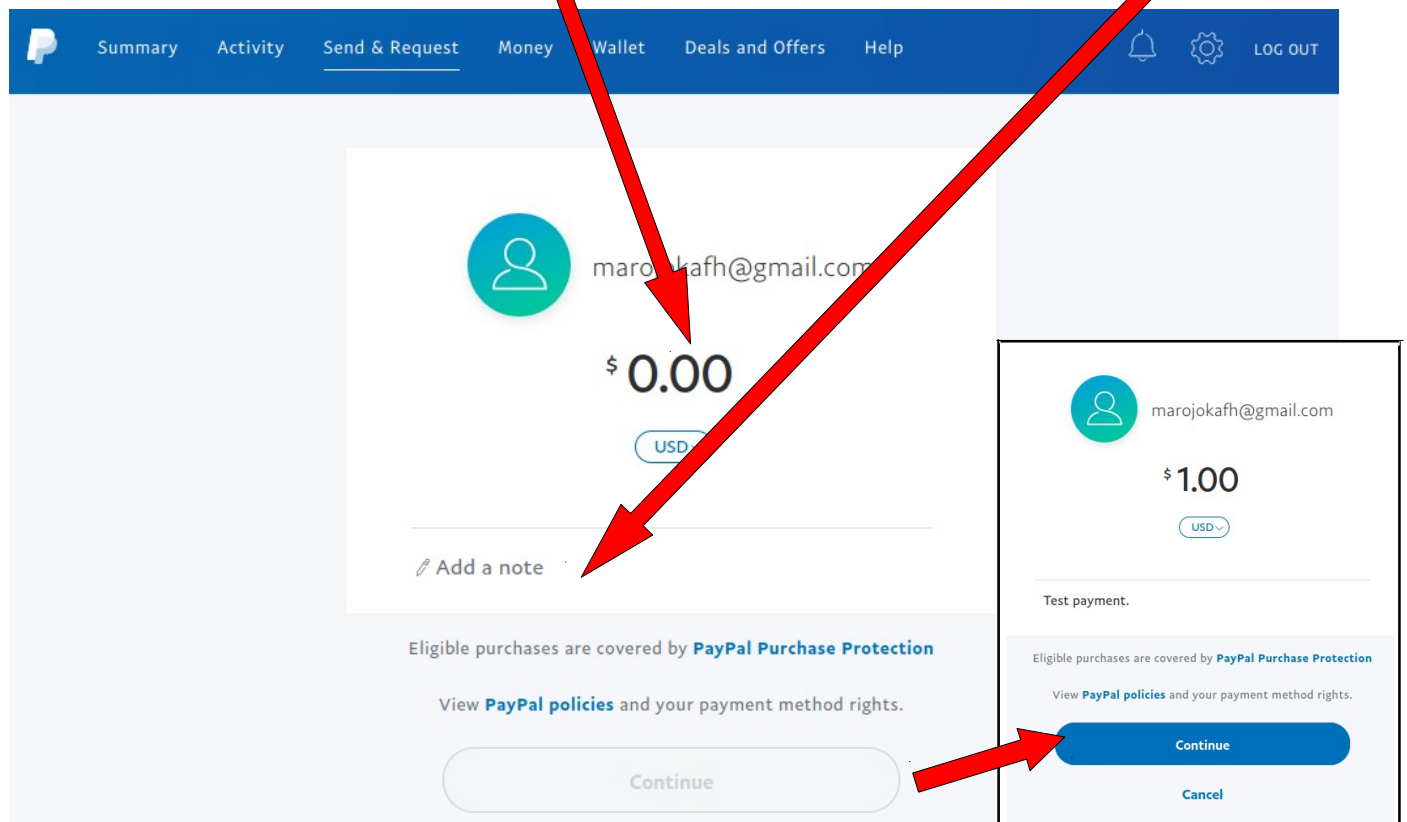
Summary Activity Send & Request Money Wallet Deals and Offers Help LOG OUT

marojokafh@gmail.com

$ 0.00

USD

Add a note

Eligible purchases are covered by PayPal Purchase Protection

View PayPal policies and your payment method rights.

Continue

marojokafh@gmail.com

$ 1.00

USD

Test payment.

Eligible purchases are covered by PayPal Purchase Protection

View PayPal policies and your payment method rights.

Continue

Cancel